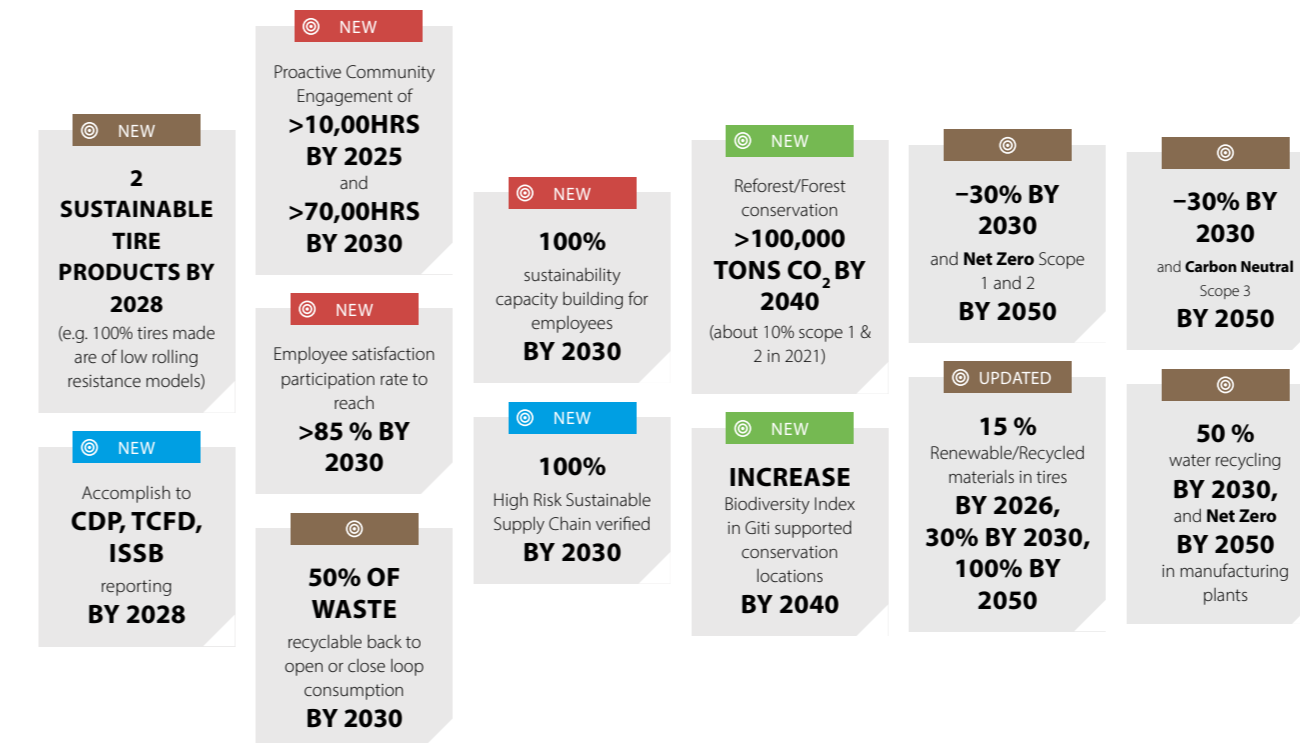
NEW

2 SUSTAINABLE TIRE PRODUCTS BY 2028
(e.g. 100% tires made are of low rolling resistance models)

NEW

Accomplish to CDP, TCFD, ISSB reporting BY 2028

NEW

Proactive Community Engagement of >10,00HRS BY 2025 and >70,00HRS BY 2030

NEW

Employee satisfaction participation rate to reach >85 % BY 2030

50% OF WASTE
recyclable back to open or close loop consumption BY 2030

NEW

100% sustainability capacity building for employees BY 2030

NEW

100% High Risk Sustainable Supply Chain verified BY 2030

NEW

Reforest/Forest conservation >100,000 TONS $CO_2$ BY 2040
(about 10% scope 1 & 2 in 2021)

NEW

INCREASE Biodiversity Index in Giti supported conservation locations BY 2040

−30% BY 2030
and Net Zero Scope 1 and 2 BY 2050

UPDATED

15 % Renewable/Recycled materials in tires BY 2026, 30% BY 2030, 100% BY 2050

−30% BY 2030
and Carbon Neutral Scope 3 BY 2050

50 % water recycling BY 2030, and Net Zero BY 2050 in manufacturing plants